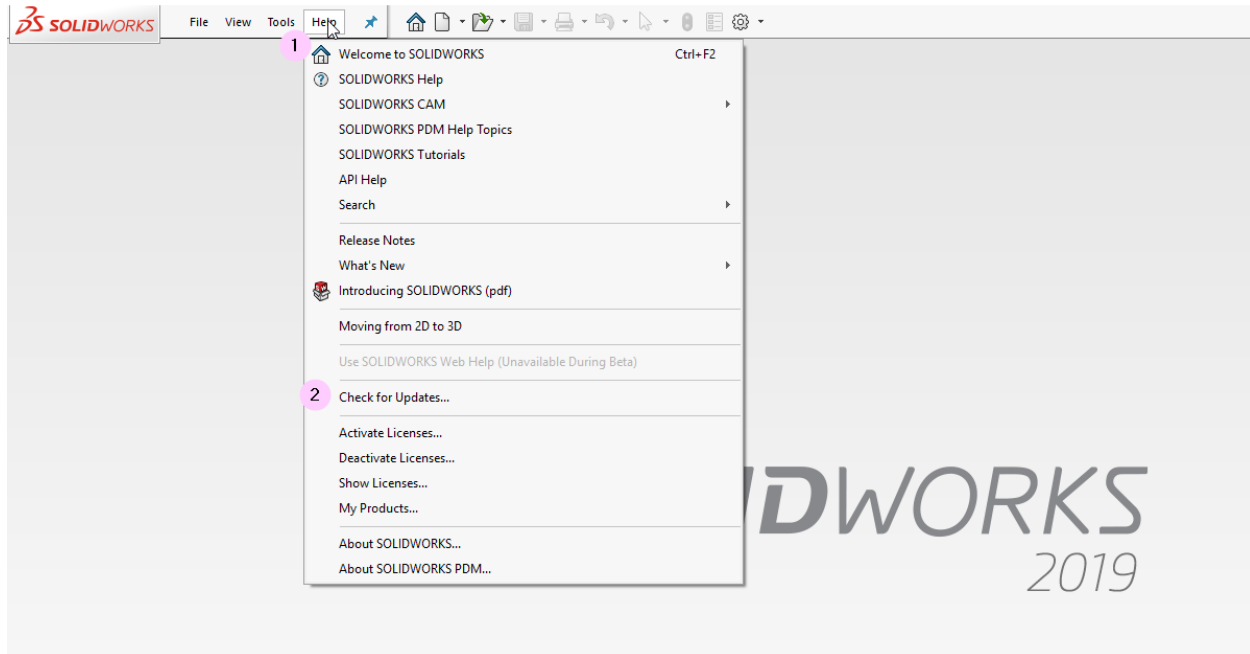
SOLIDWORKS File View Tools Help

1 Welcome to SOLIDWORKS Ctrl+F2
SOLIDWORKS Help
SOLIDWORKS CAM
SOLIDWORKS PDM Help Topics
SOLIDWORKS Tutorials
API Help
Search

Release Notes
What's New
Introducing SOLIDWORKS (pdf)

Moving from 2D to 3D

Use SOLIDWORKS Web Help (Unavailable During Beta)

2 Check for Updates...

Activate Licenses...
Deactivate Licenses...
Show Licenses...
My Products...

About SOLIDWORKS...
About SOLIDWORKS PDM...

IDWORKS
2019